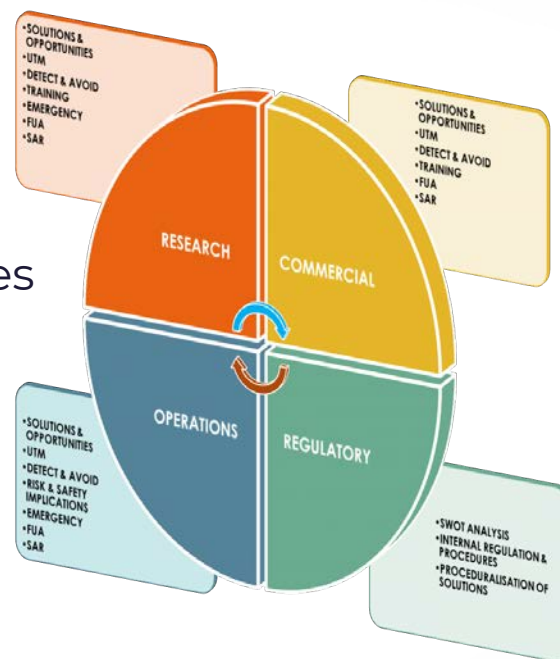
•SOLUTIONS & OPPORTUNITIES
•UTM
•DETECT & AVOID
•TRAINING
•EMERGENCY
•FUA
•SAR

•SOLUTIONS & OPPORTUNITIES
•UTM
•DETECT & AVOID
•TRAINING
•FUA
•SAR

es

RESEARCH

COMMERCIAL

OPERATIONS

REGULATORY

•SOLUTIONS & OPPORTUNITIES
•UTM
•DETECT & AVOID
•RISK & SAFETY IMPLICATIONS
•EMERGENCY
•FUA
•SAR

•SWOT ANALYSIS
•INTERNAL REGULATION & PROCEDURES
•PROCEDURALISATION OF SOLUTIONS